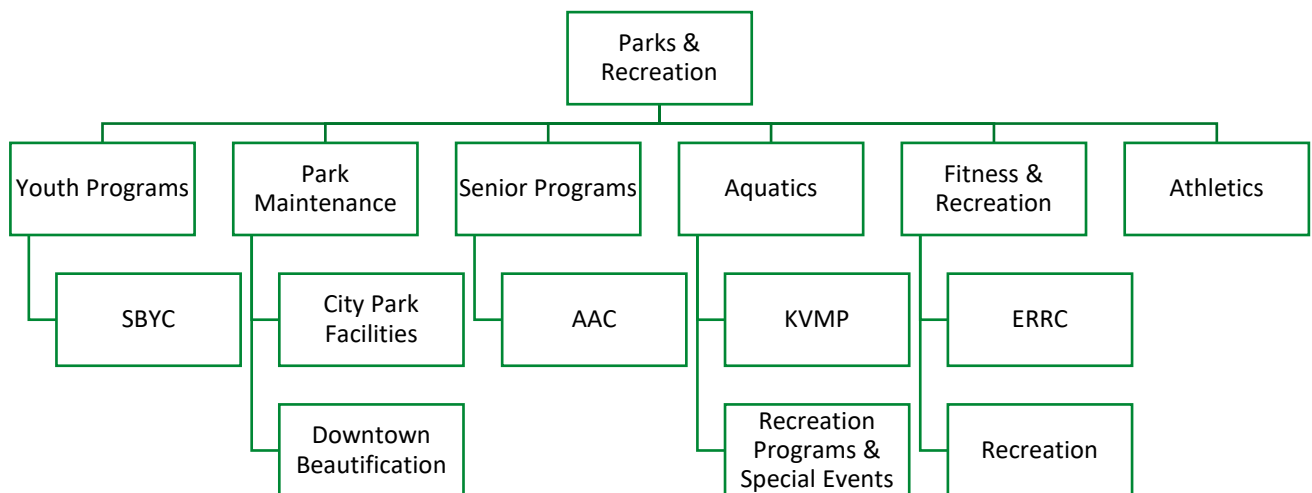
Parks & Recreation

Youth Programs

SBYC

Park Maintenance

City Park Facilities

Downtown Beautification

Senior Programs

AAC

Aquatics

KVMP

Recreation Programs & Special Events

Fitness & Recreation

ERRC

Recreation

Athletics